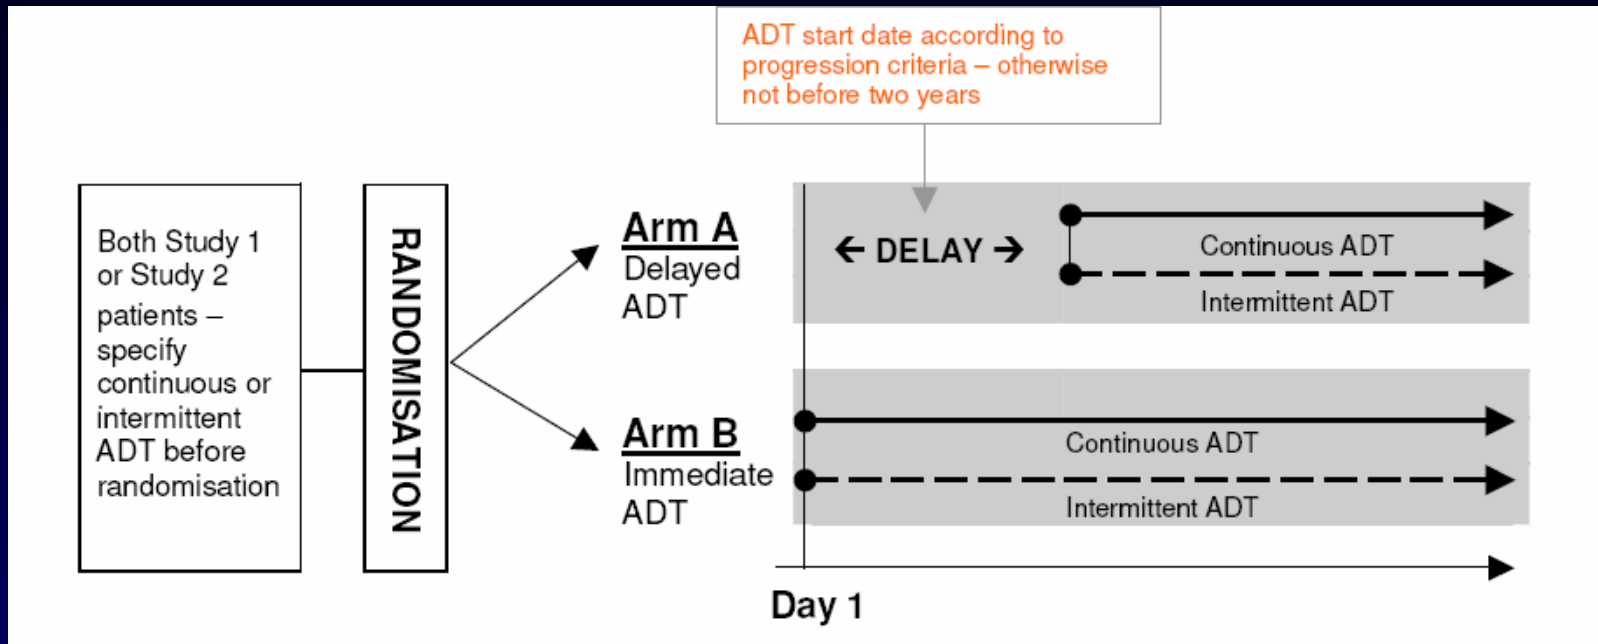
ADT start date according to progression criteria – otherwise not before two years

Both Study 1 or Study 2 patients – specify continuous or intermittent ADT before randomisation

RANDOMISATION

Arm A
Delayed ADT

← DELAY →

Continuous ADT

Intermittent ADT

Arm B
Immediate ADT

Continuous ADT

Intermittent ADT

Day 1